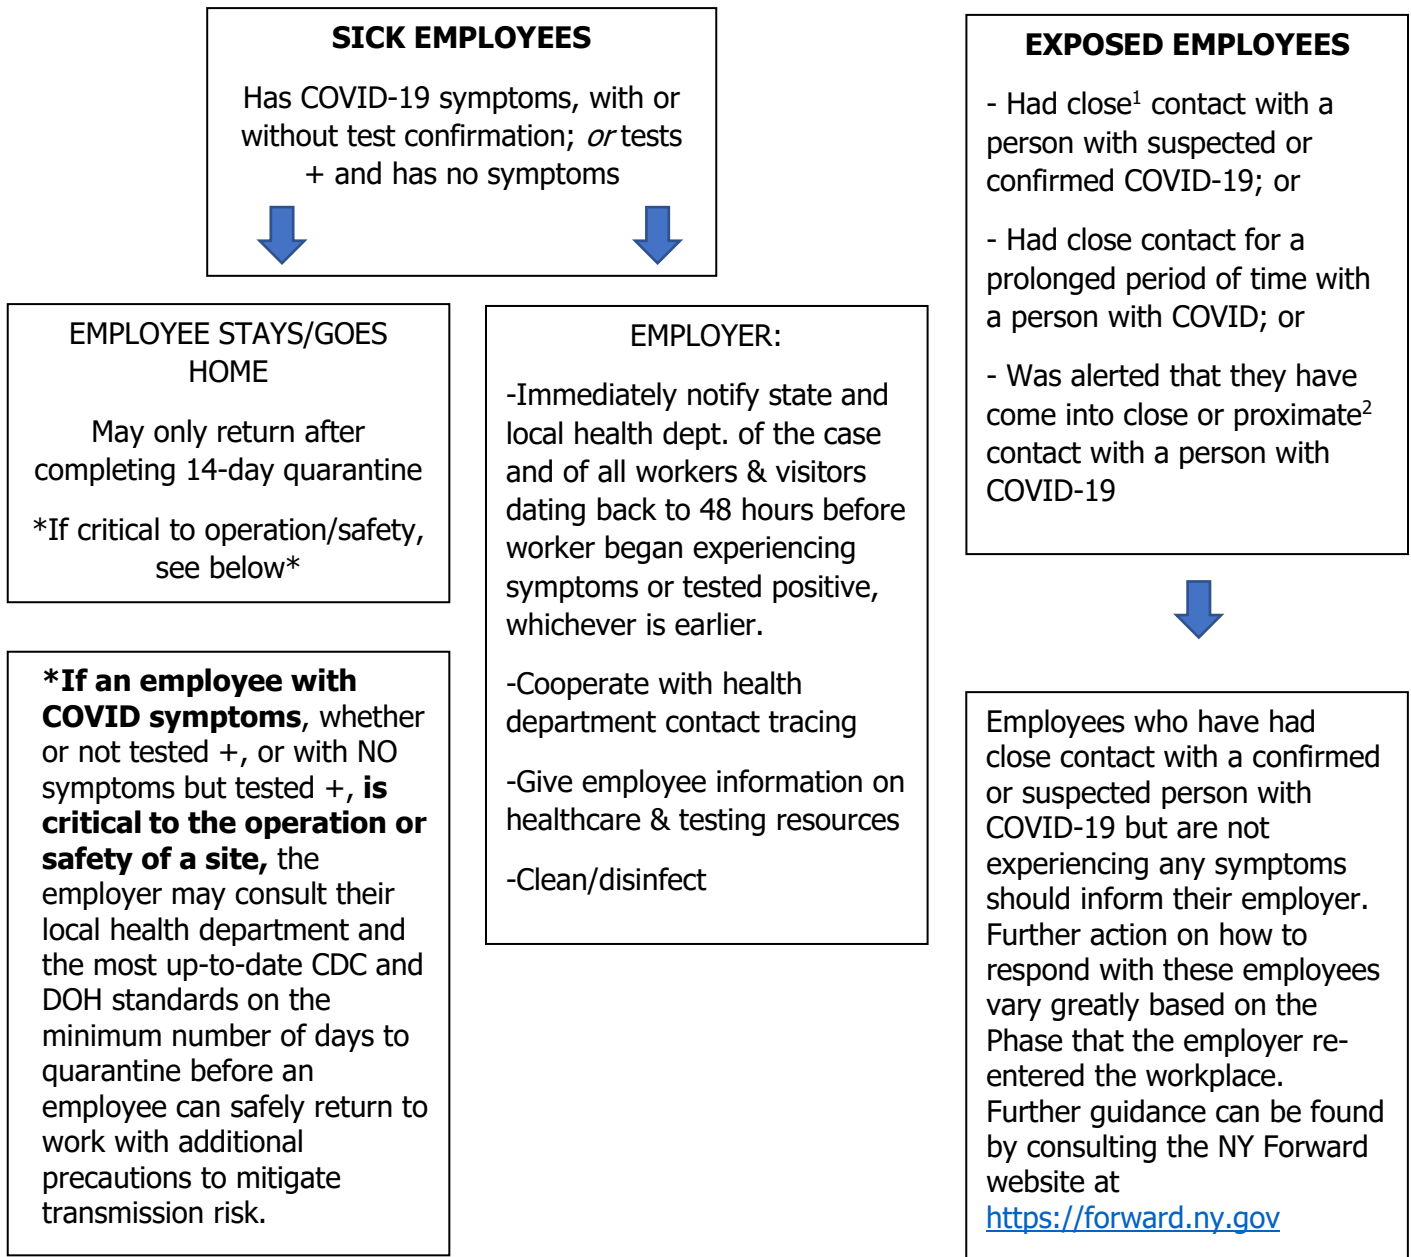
**SICK EMPLOYEES**

Has COVID-19 symptoms, with or without test confirmation; *or* tests + and has no symptoms

EMPLOYEE STAYS/GOES HOME

May only return after completing 14-day quarantine

\*If critical to operation/safety, see below\*

**\*If an employee with COVID symptoms**, whether or not tested +, or with NO symptoms but tested +, **is critical to the operation or safety of a site,** the employer may consult their local health department and the most up-to-date CDC and DOH standards on the minimum number of days to quarantine before an employee can safely return to work with additional precautions to mitigate transmission risk.

EMPLOYER:

-Immediately notify state and local health dept. of the case and of all workers & visitors dating back to 48 hours before worker began experiencing symptoms or tested positive, whichever is earlier.

-Cooperate with health department contact tracing

-Give employee information on healthcare & testing resources

-Clean/disinfect

**EXPOSED EMPLOYEES**

- Had close$^1$ contact with a person with suspected or confirmed COVID-19; or

- Had close contact for a prolonged period of time with a person with COVID; or

- Was alerted that they have come into close or proximate$^2$ contact with a person with COVID-19

Employees who have had close contact with a confirmed or suspected person with COVID-19 but are not experiencing any symptoms should inform their employer. Further action on how to respond with these employees vary greatly based on the Phase that the employer re-entered the workplace. Further guidance can be found by consulting the NY Forward website at https://forward.ny.gov